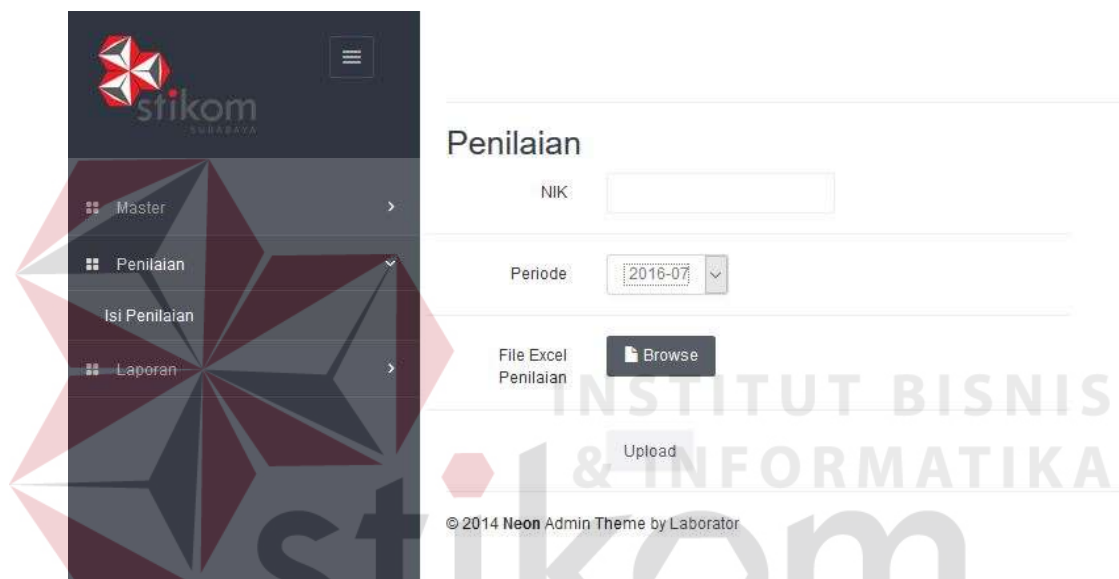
stikom SURABAYA

Master

Penilaian

Isi Penilaian

Laporan

Penilaian

NIK

Periode 2016-07

File Excel Penilaian Browse

Upload

© 2014 **Neon** Admin Theme by Laborator

INSTITUT BISNIS & INFORMATIKA

stikom